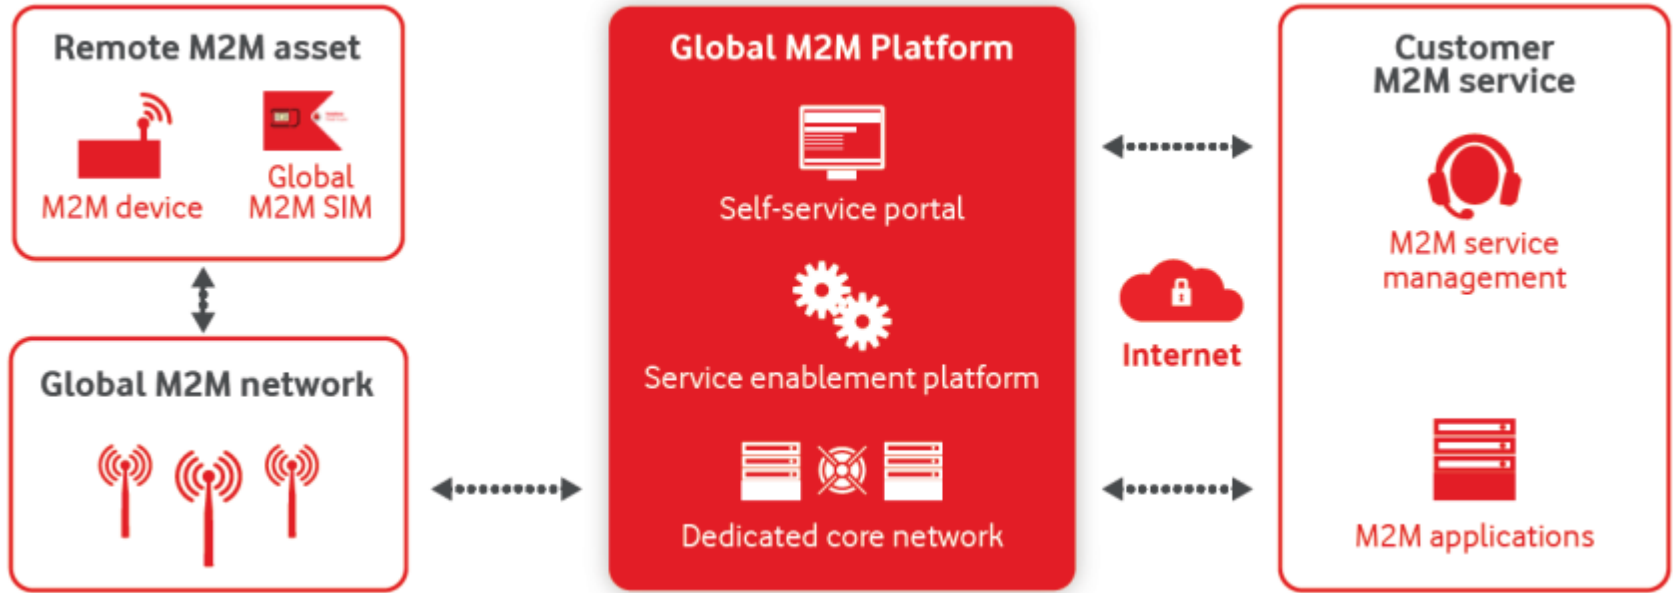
Remote M2M asset

M2M device

Global M2M SIM

Global M2M network

Global M2M Platform

Self-service portal

Service enablement platform

Dedicated core network

Internet

Customer M2M service

M2M service management

M2M applications